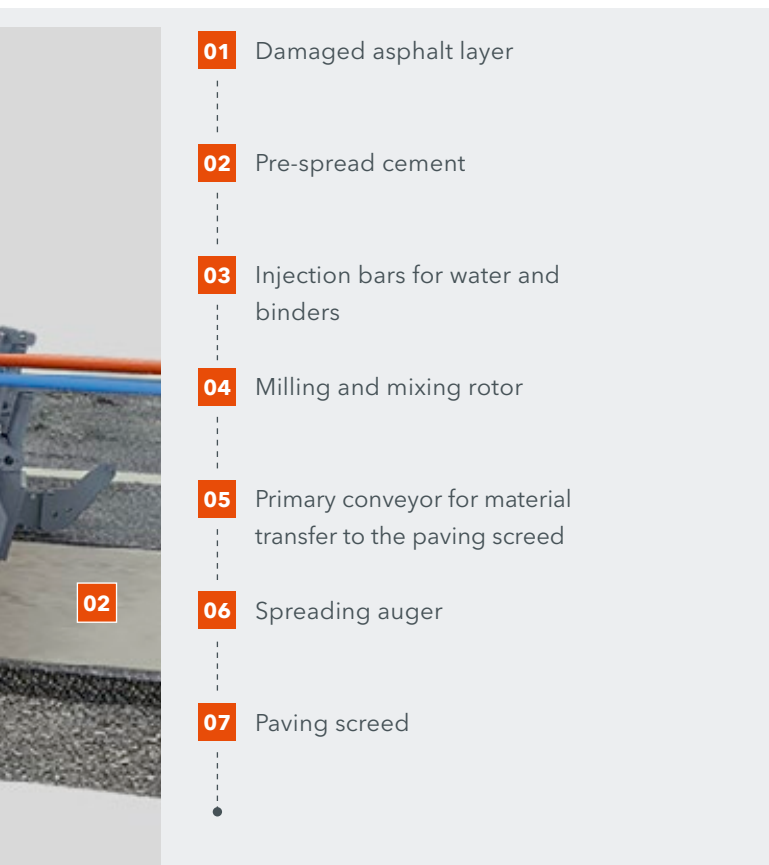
02

01 Damaged asphalt layer

02 Pre-spread cement

03 Injection bars for water and binders

04 Milling and mixing rotor

05 Primary conveyor for material transfer to the paving screed

06 Spreading auger

07 Paving screed